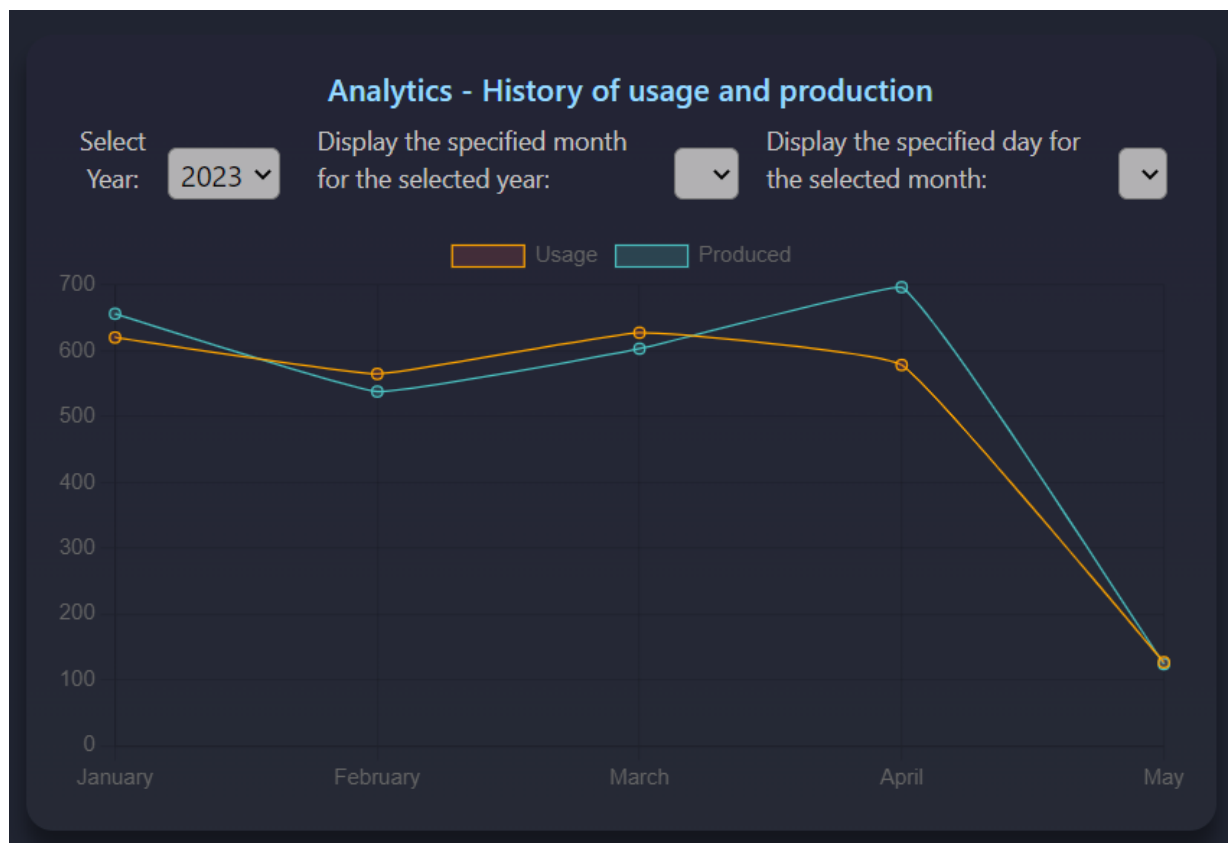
Analytics - History of usage and production

Select Year: 2023

Display the specified month for the selected year:

Display the specified day for the selected month:

Usage Produced

700
600
500
400
300
200
100
0

January February March April May